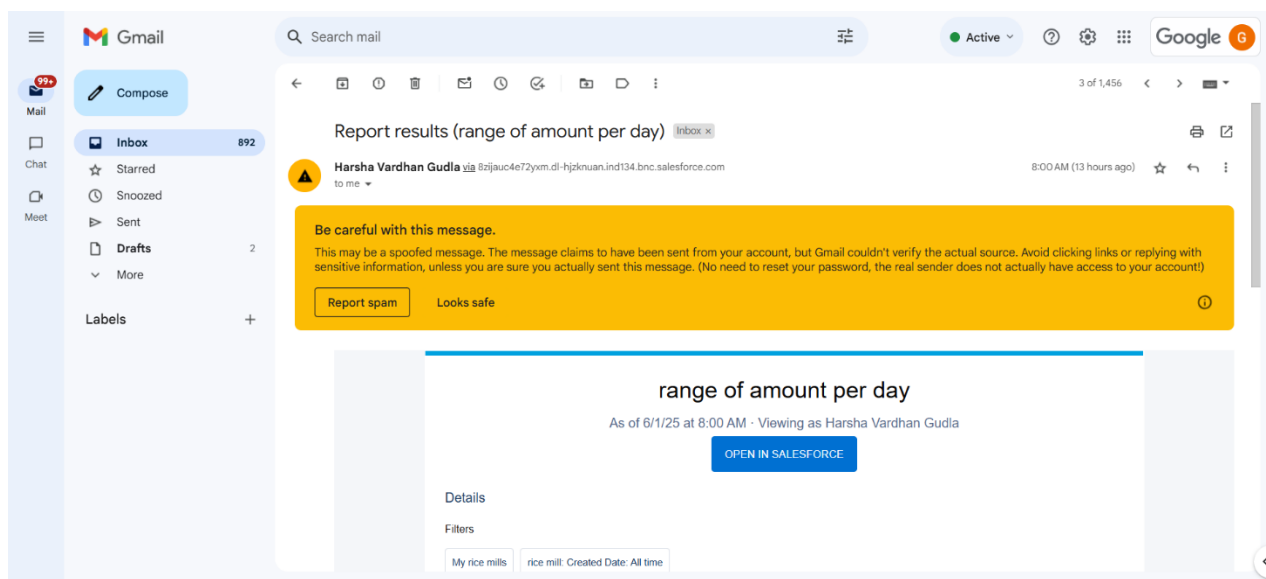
Gmail

Search mail

Active

Google G

99+
Mail

Chat

Meet

Compose

Inbox 892
Starred
Snoozed
Sent
Drafts 2
More

Labels +

3 of 1,456

Report results (range of amount per day) Inbox ×

Harsha Vardhan Gudla via 8zijauc4e72yxm.dl-hjzknuan.ind134.bnc.salesforce.com
to me

8:00 AM (13 hours ago)

Be careful with this message.
This may be a spoofed message. The message claims to have been sent from your account, but Gmail couldn't verify the actual source. Avoid clicking links or replying with sensitive information, unless you are sure you actually sent this message. (No need to reset your password, the real sender does not actually have access to your account!)

Report spam Looks safe

range of amount per day

As of 6/1/25 at 8:00 AM · Viewing as Harsha Vardhan Gudla

OPEN IN SALESFORCE

Details

Filters

My rice mills rice mill: Created Date: All time